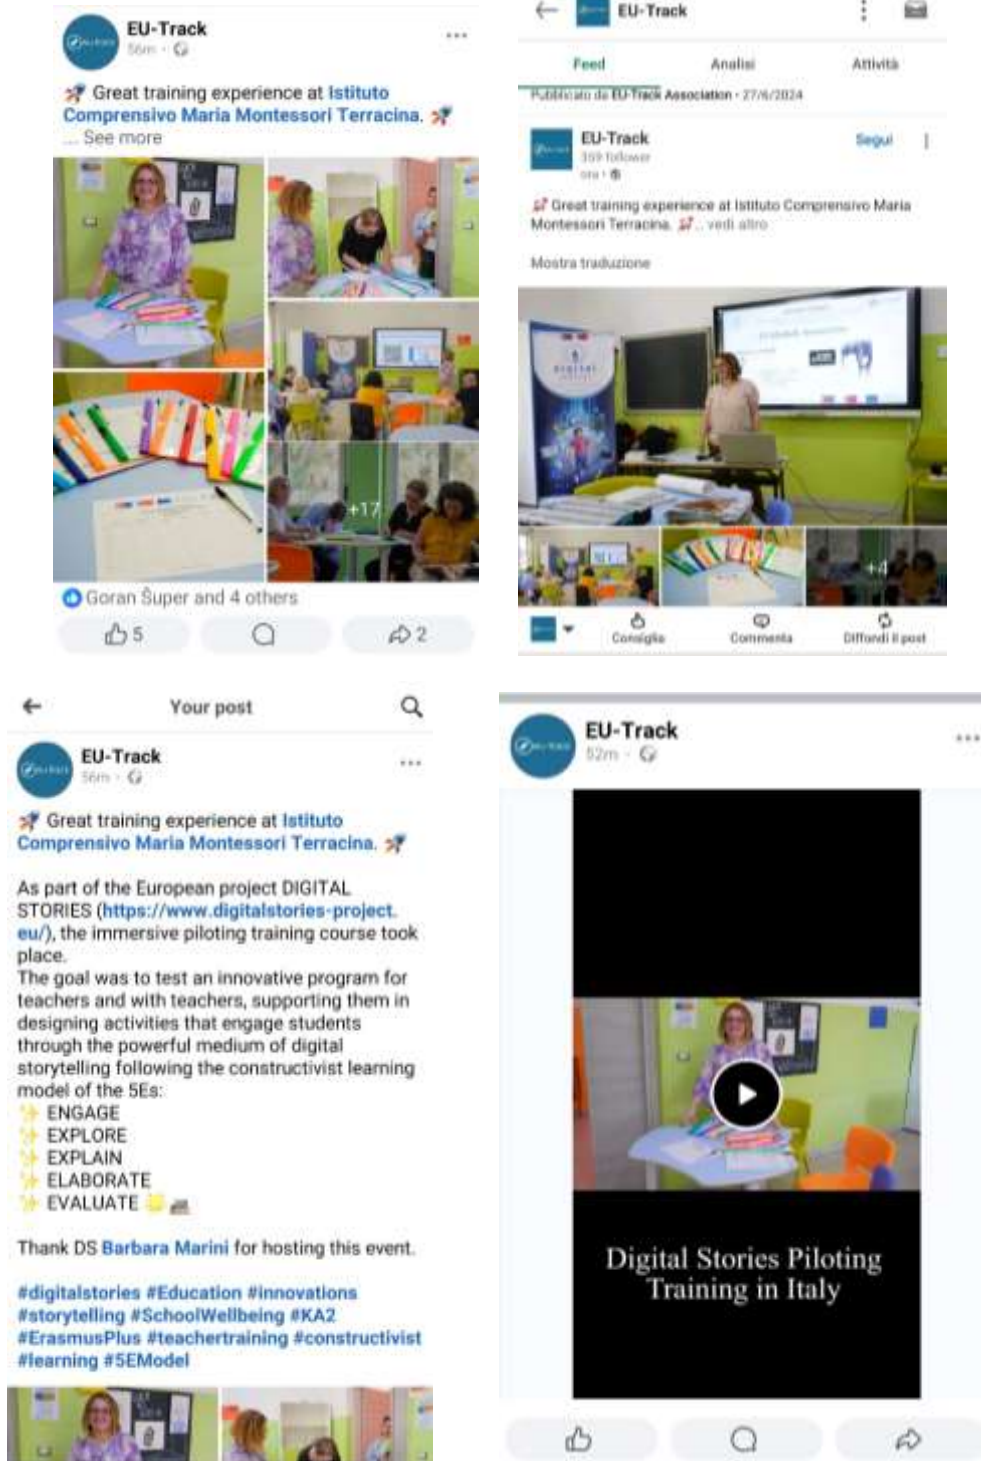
EU-Track
56m

🚀 Great training experience at Istituto Comprensivo Maria Montessori Terracina. 🚀
... See more

+17

Goran Šuper and 4 others

5

2

EU-Track

Feed Analisi Attività

Pubblicato da EU-Track Association · 27/6/2024

EU-Track
359 follower
ora

Segui

🚀 Great training experience at Istituto Comprensivo Maria Montessori Terracina. 🚀 ... vedi altro

Mostra traduzione

+4

Consiglia Commenta Diffondi il post

Your post

EU-Track
56m

🚀 Great training experience at Istituto Comprensivo Maria Montessori Terracina. 🚀

As part of the European project DIGITAL STORIES (https://www.digitalstories-project.eu/), the immersive piloting training course took place.
The goal was to test an innovative program for teachers and with teachers, supporting them in designing activities that engage students through the powerful medium of digital storytelling following the constructivist learning model of the 5Es:
✨ ENGAGE
✨ EXPLORE
✨ EXPLAIN
✨ ELABORATE
✨ EVALUATE

Thank DS Barbara Marini for hosting this event.

#digitalstories #Education #innovations #storytelling #SchoolWellbeing #KA2 #ErasmusPlus #teachertraining #constructivist #learning #5EModel

EU-Track
52m

Digital Stories Piloting Training in Italy